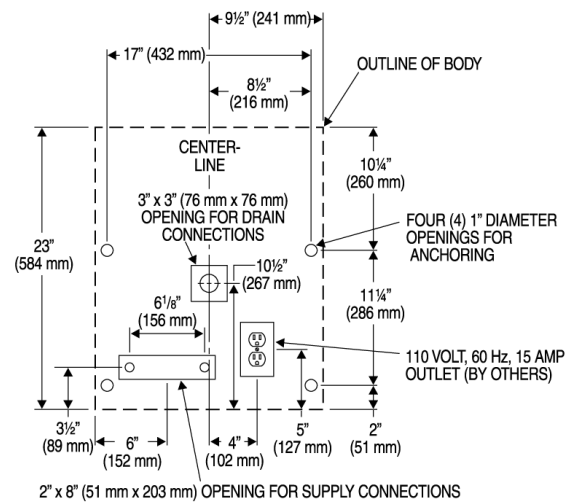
9½" (241 mm)

17" (432 mm)

8½" (216 mm)

OUTLINE OF BODY

CENTER-LINE

10¼" (260 mm)

3" x 3" (76 mm x 76 mm) OPENING FOR DRAIN CONNECTIONS

FOUR (4) 1" DIAMETER OPENINGS FOR ANCHORING

23" (584 mm)

10½" (267 mm)

6$^1/_8$" (156 mm)

11¼" (286 mm)

110 VOLT, 60 Hz, 15 AMP OUTLET (BY OTHERS)

3½" (89 mm)

6" (152 mm)

4" (102 mm)

5" (127 mm)

2" (51 mm)

2" x 8" (51 mm x 203 mm) OPENING FOR SUPPLY CONNECTIONS